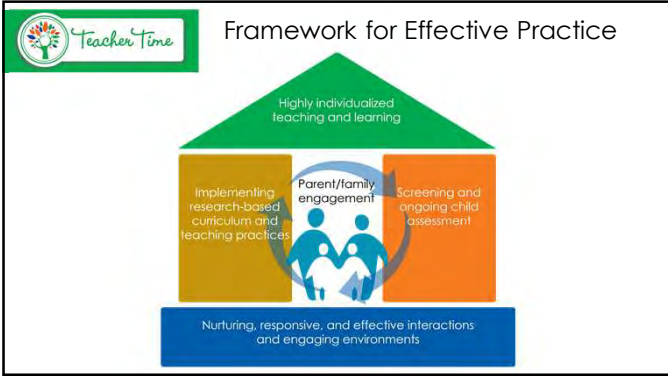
Teacher Time

Framework for Effective Practice

Highly individualized teaching and learning

Implementing research-based curriculum and teaching practices

Parent/family engagement

Screening and ongoing child assessment

Nurturing, responsive, and effective interactions and engaging environments